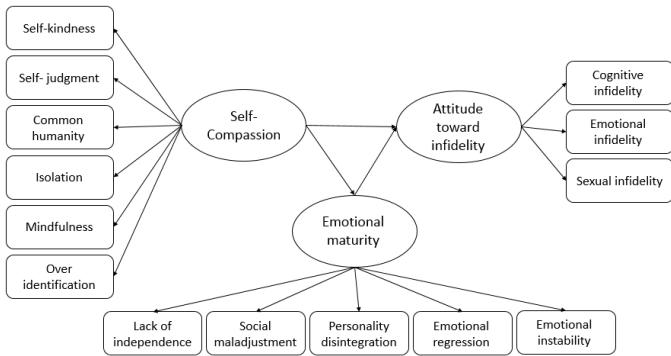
Self-kindness

Self- judgment

Common humanity

Isolation

Mindfulness

Over identification

Self-Compassion

Attitude toward infidelity

Cognitive infidelity

Emotional infidelity

Sexual infidelity

Emotional maturity

Lack of independence

Social maladjustment

Personality disintegration

Emotional regression

Emotional instability